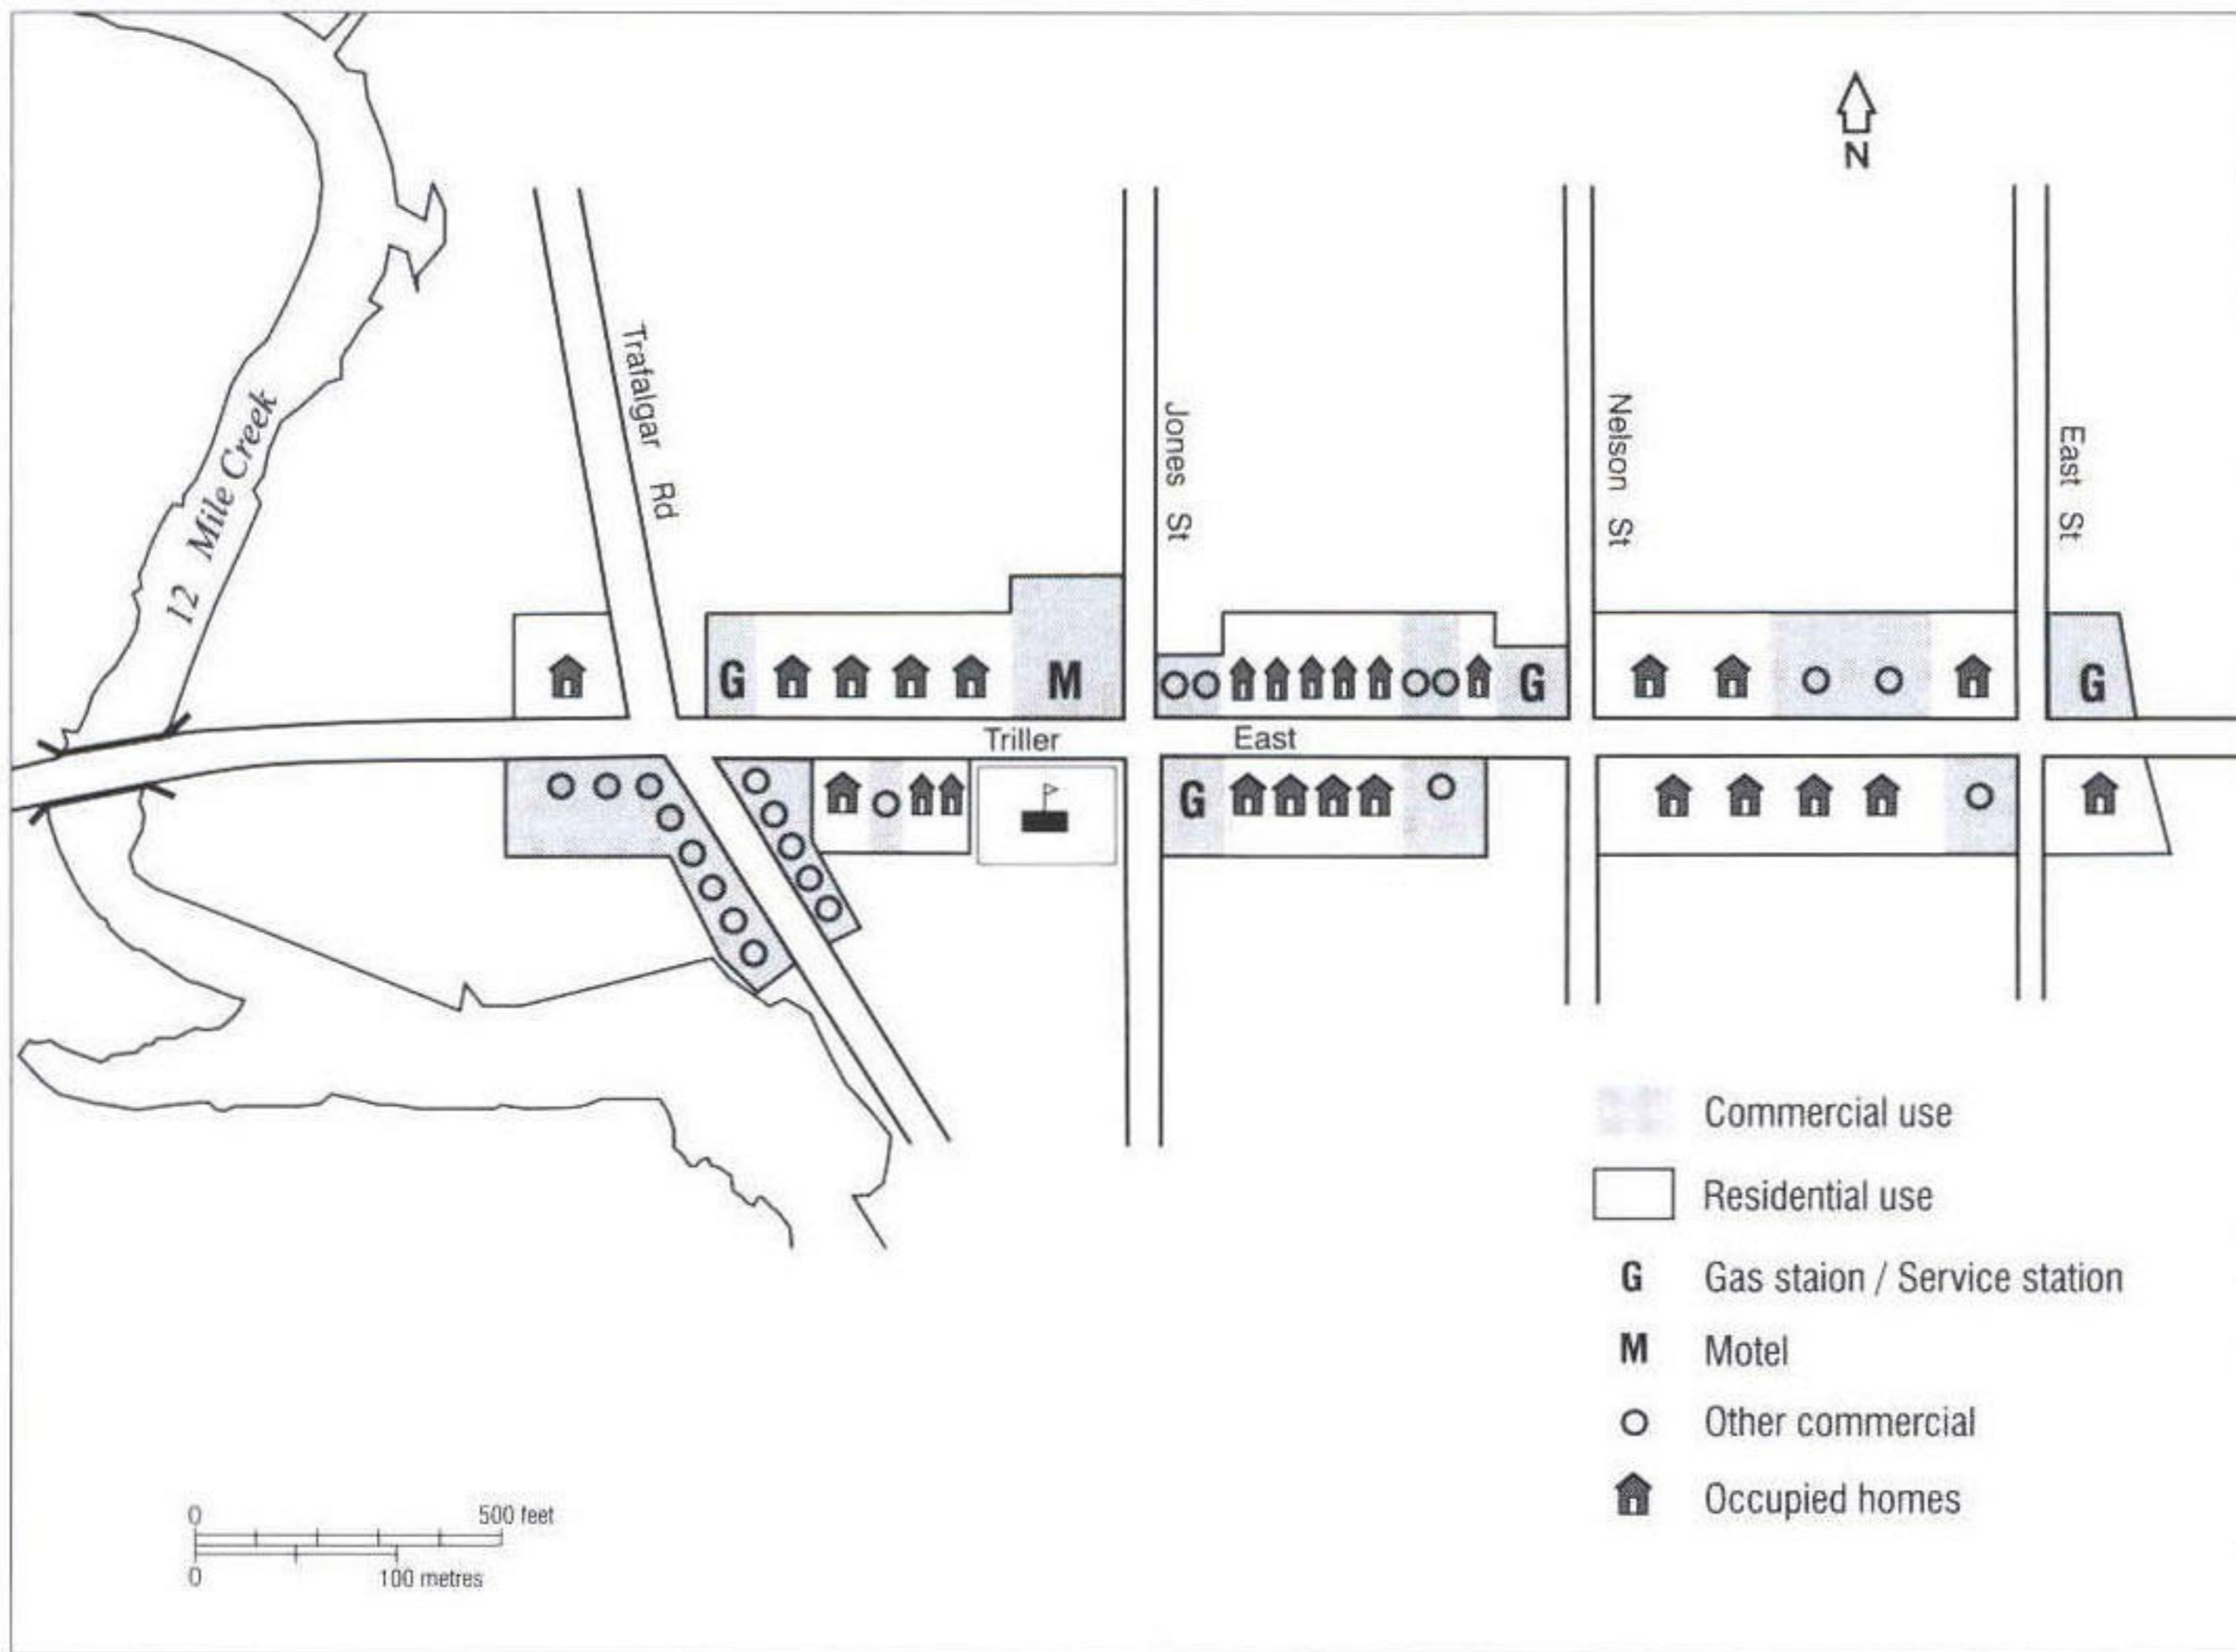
N

12 Mile Creek

Trafalgar Rd

Jones St

Nelson St

East St

G M G G G G

Triller East

Commercial use

Residential use

G Gas staion / Service station

M Motel

Other commercial

Occupied homes

0 500 feet
0 100 metres